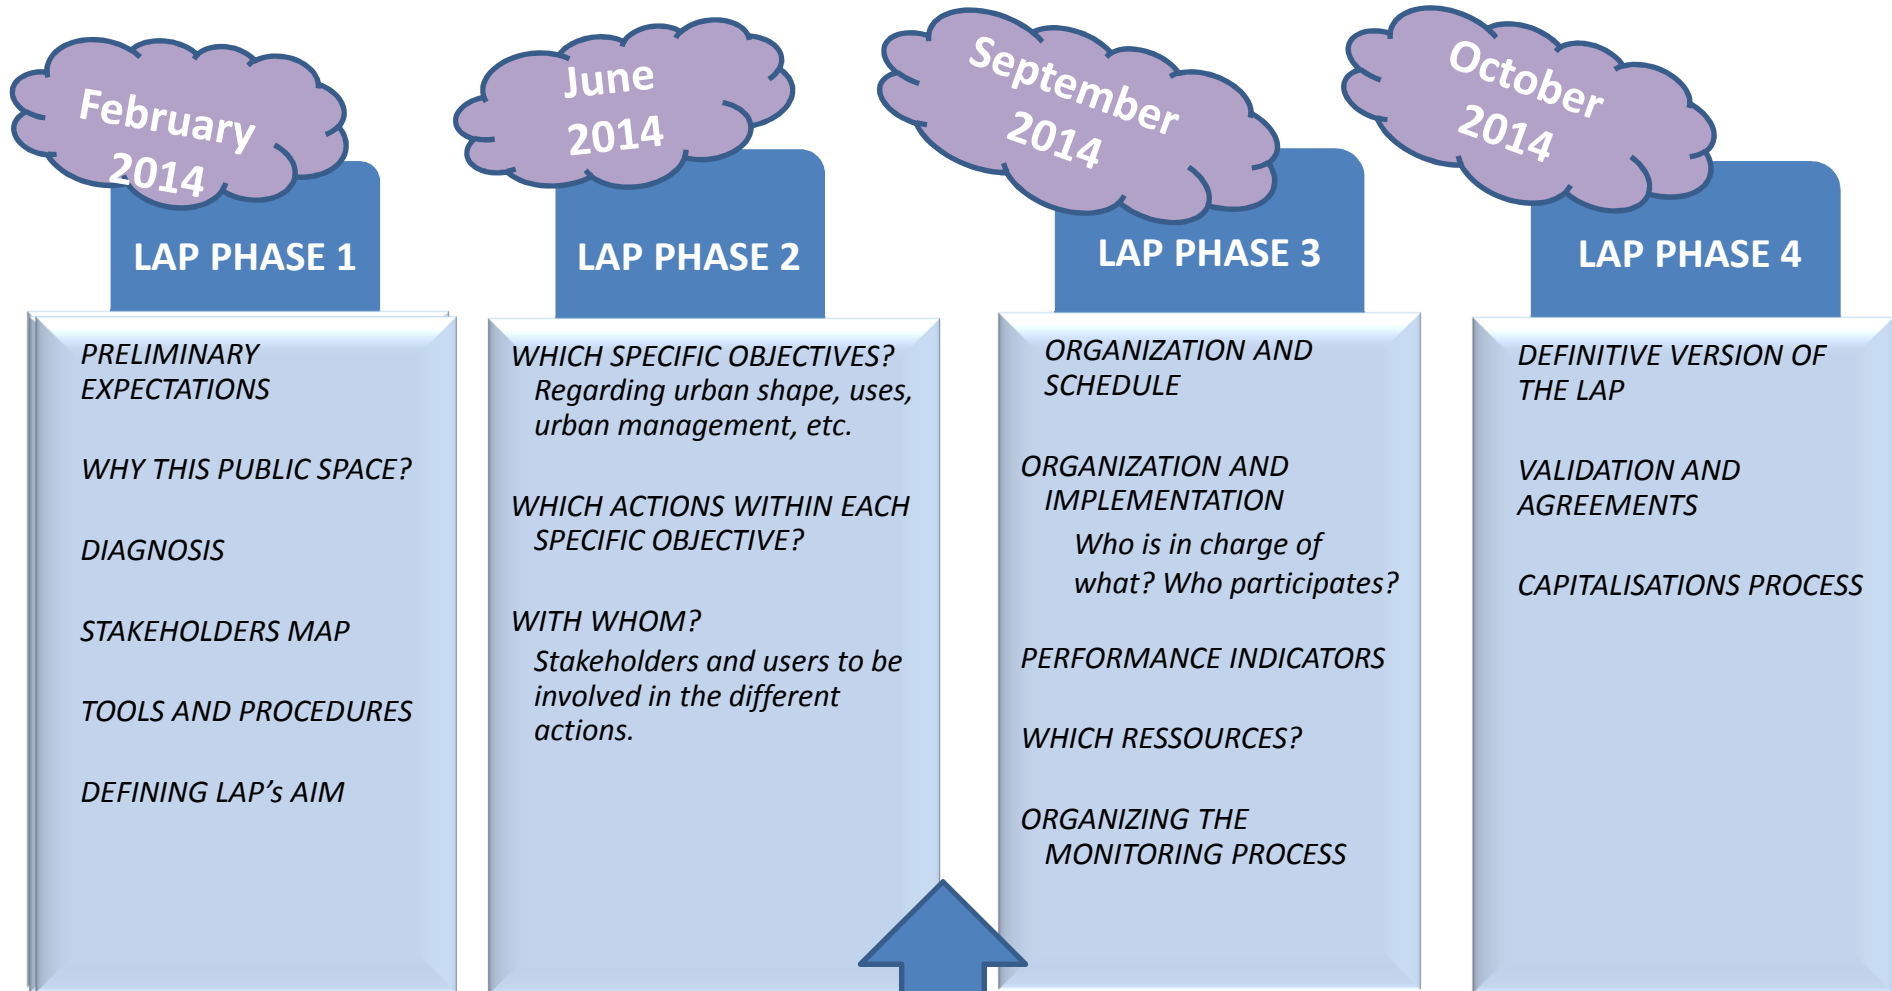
February 2014

LAP PHASE 1

PRELIMINARY EXPECTATIONS

WHY THIS PUBLIC SPACE?

DIAGNOSIS

STAKEHOLDERS MAP

TOOLS AND PROCEDURES

DEFINING LAP's AIM

June 2014

LAP PHASE 2

WHICH SPECIFIC OBJECTIVES?
Regarding urban shape, uses, urban management, etc.

WHICH ACTIONS WITHIN EACH SPECIFIC OBJECTIVE?

WITH WHOM?
Stakeholders and users to be involved in the different actions.

September 2014

LAP PHASE 3

ORGANIZATION AND SCHEDULE

ORGANIZATION AND IMPLEMENTATION
Who is in charge of what? Who participates?

PERFORMANCE INDICATORS

WHICH RESSOURCES?

ORGANIZING THE MONITORING PROCESS

October 2014

LAP PHASE 4

DEFINITIVE VERSION OF THE LAP

VALIDATION AND AGREEMENTS

CAPITALISATIONS PROCESS